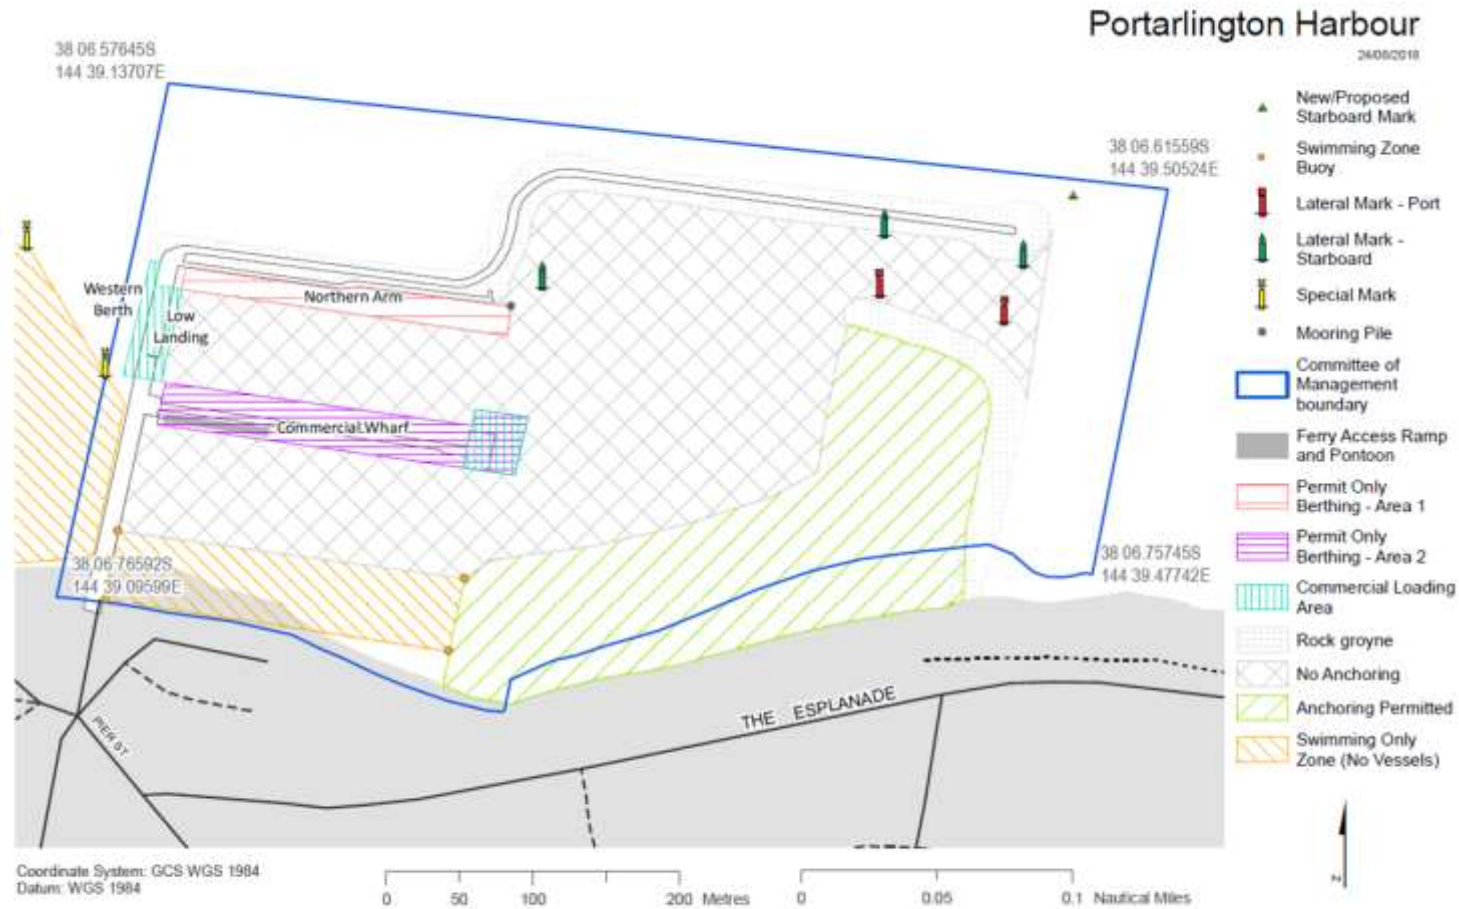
Portarlington Harbour

24/08/2018

38 06.57645S
144 39.13707E

38 06.61559S
144 39.50524E

38 06.76592S
144 39.09599E

38 06.75745S
144 39.47742E

Western Berth

Low Landing

Northern Arm

Commercial Wharf

THE ESPLANADE

PIER ST

New/Proposed Starboard Mark

Swimming Zone Buoy

Lateral Mark - Port

Lateral Mark - Starboard

Special Mark

Mooring Pile

Committee of Management boundary

Ferry Access Ramp and Pontoon

Permit Only Berthing - Area 1

Permit Only Berthing - Area 2

Commercial Loading Area

Rock groyne

No Anchoring

Anchoring Permitted

Swimming Only Zone (No Vessels)

N

Coordinate System: GCS WGS 1984
Datum: WGS 1984

0 50 100 200 Metres

0 0.05 0.1 Nautical Miles